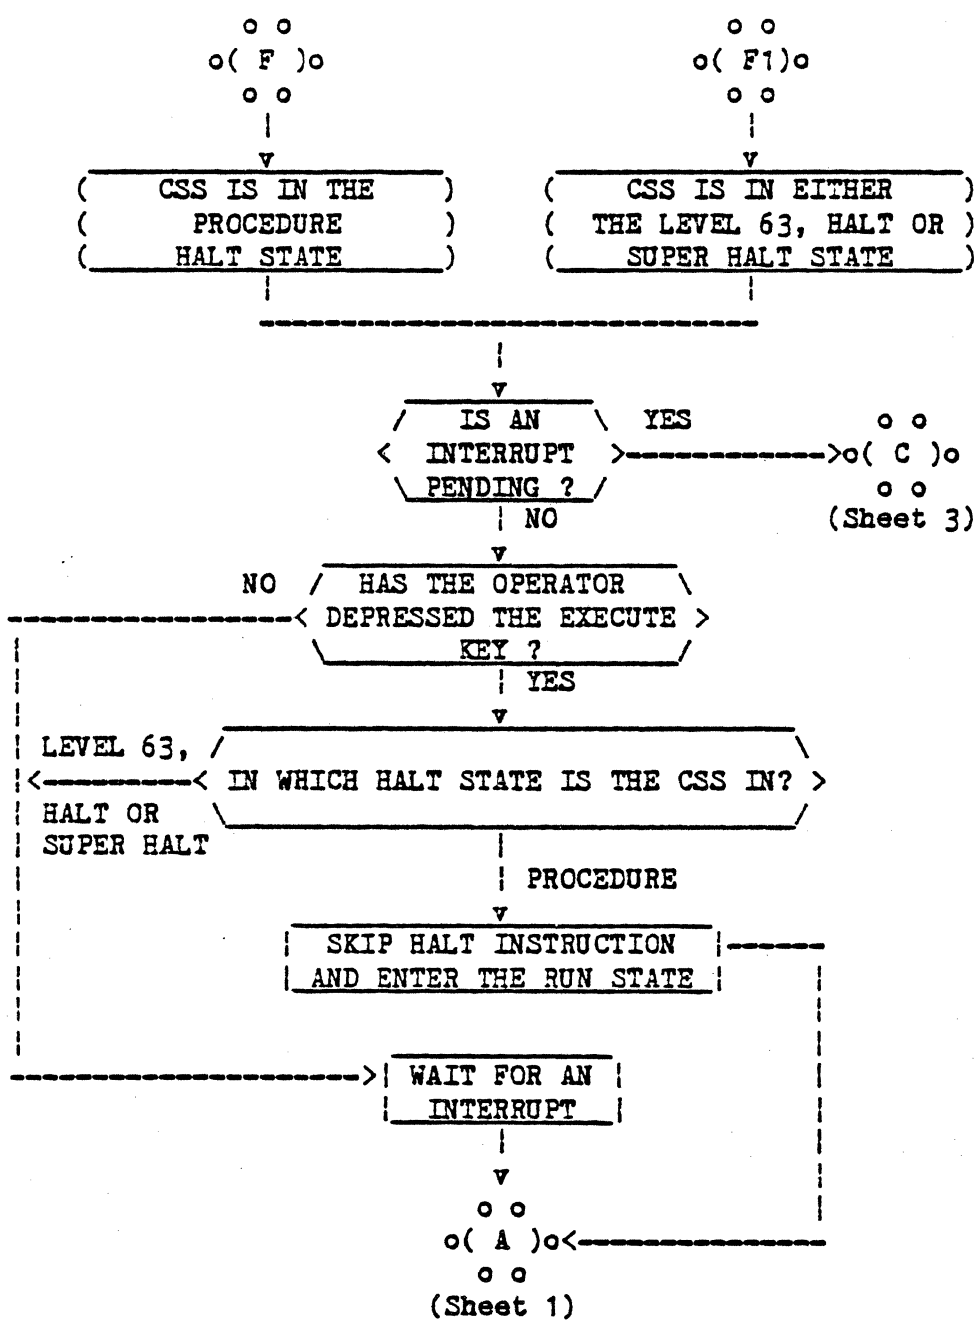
F

F1

CSS IS IN THE PROCEDURE HALT STATE

CSS IS IN EITHER THE LEVEL 63, HALT OR SUPER HALT STATE

IS AN INTERRUPT PENDING ?

YES

C

(Sheet 3)

NO

NO

HAS THE OPERATOR DEPRESSED THE EXECUTE KEY ?

YES

LEVEL 63, HALT OR SUPER HALT

IN WHICH HALT STATE IS THE CSS IN?

PROCEDURE

SKIP HALT INSTRUCTION AND ENTER THE RUN STATE

WAIT FOR AN INTERRUPT

A

(Sheet 1)